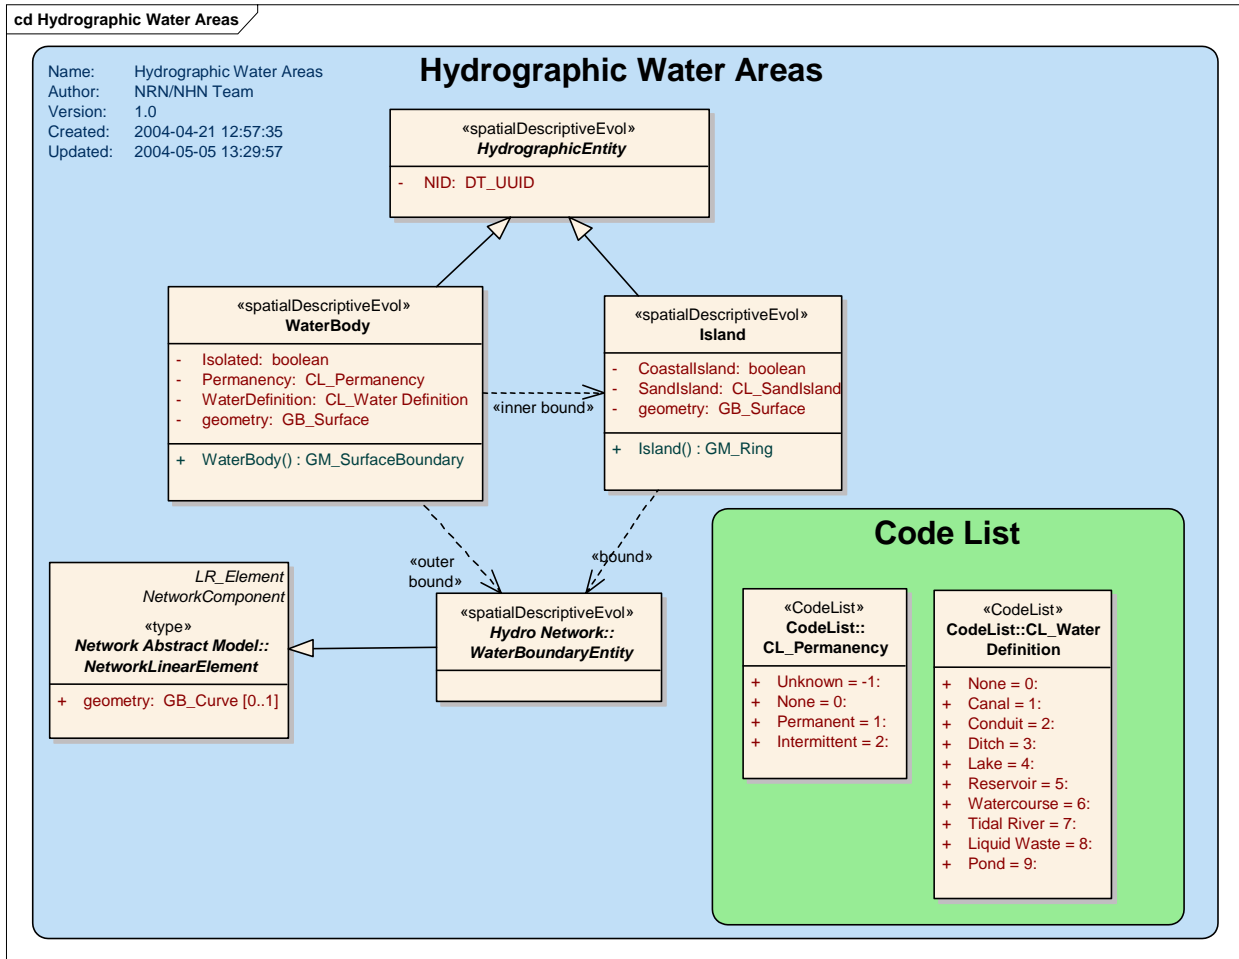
cd Hydrographic Water Areas

Name: Hydrographic Water Areas
Author: NRN/NHN Team
Version: 1.0
Created: 2004-04-21 12:57:35
Updated: 2004-05-05 13:29:57

Hydrographic Water Areas

«spatialDescriptiveEvol»
HydrographicEntity

- NID: DT_UUID

«spatialDescriptiveEvol»
WaterBody

- Isolated: boolean
- Permanency: CL_Permanency
- WaterDefinition: CL_Water Definition
- geometry: GB_Surface

+ WaterBody() : GM_SurfaceBoundary

«spatialDescriptiveEvol»
Island

- CoastalIsland: boolean
- SandIsland: CL_SandIsland
- geometry: GB_Surface

+ Island() : GM_Ring

«inner bound»

«outer bound»

«bound»

LR_Element
NetworkComponent
«type»
Network Abstract Model::
NetworkLinearElement

+ geometry: GB_Curve [0..1]

«spatialDescriptiveEvol»
Hydro Network::
WaterBoundaryEntity

Code List

«CodeList»
CodeList::
CL_Permanency

+ Unknown = -1:
+ None = 0:
+ Permanent = 1:
+ Intermittent = 2:

«CodeList»
CodeList::CL_Water
Definition

+ None = 0:
+ Canal = 1:
+ Conduit = 2:
+ Ditch = 3:
+ Lake = 4:
+ Reservoir = 5:
+ Watercourse = 6:
+ Tidal River = 7:
+ Liquid Waste = 8:
+ Pond = 9: